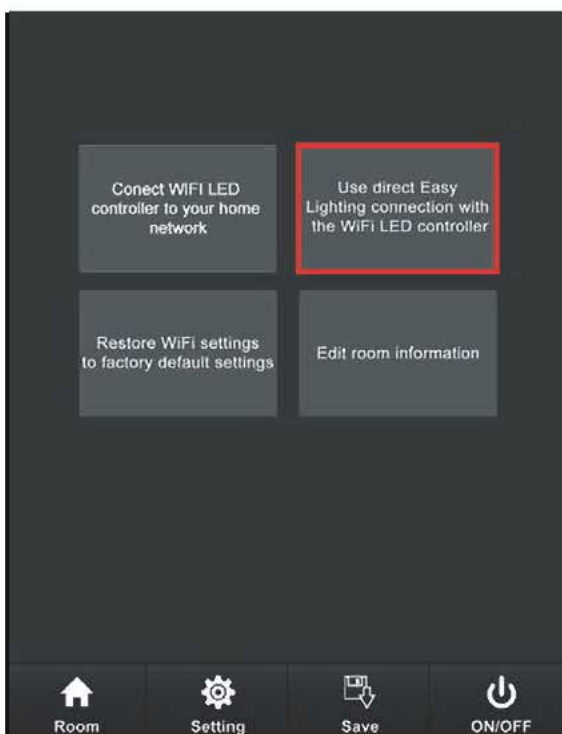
Conect WIFI LED controller to your home network

Use direct Easy Lighting connection with the WiFi LED controller

Restore WiFi settings to factory default settings

Edit room information

Room

Setting

Save

ON/OFF